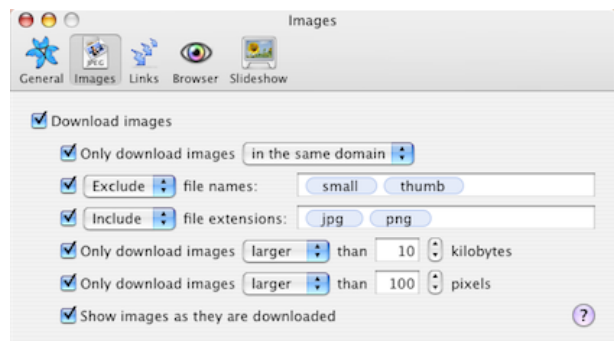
Images

General Images Links Browser Slideshow

Download images

Only download images in the same domain

Exclude file names: small thumb

Include file extensions: jpg png

Only download images larger than 10 kilobytes

Only download images larger than 100 pixels

Show images as they are downloaded

?